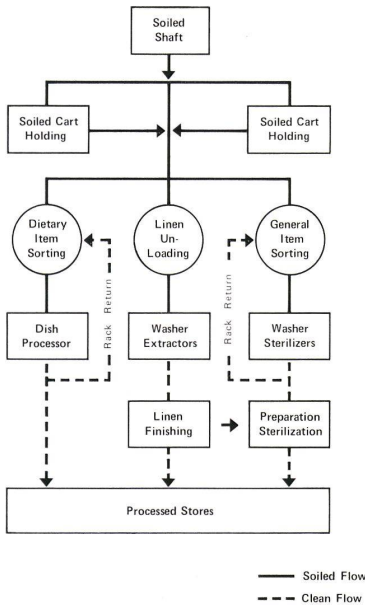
Soiled Shaft

Soiled Cart Holding

Soiled Cart Holding

Dietary Item Sorting

Linen Un-Loading

General Item Sorting

Rack Return

Rack Return

Dish Processor

Washer Extractors

Washer Sterilizers

Linen Finishing

Preparation Sterilization

Processed Stores

Soiled Flow

Clean Flow